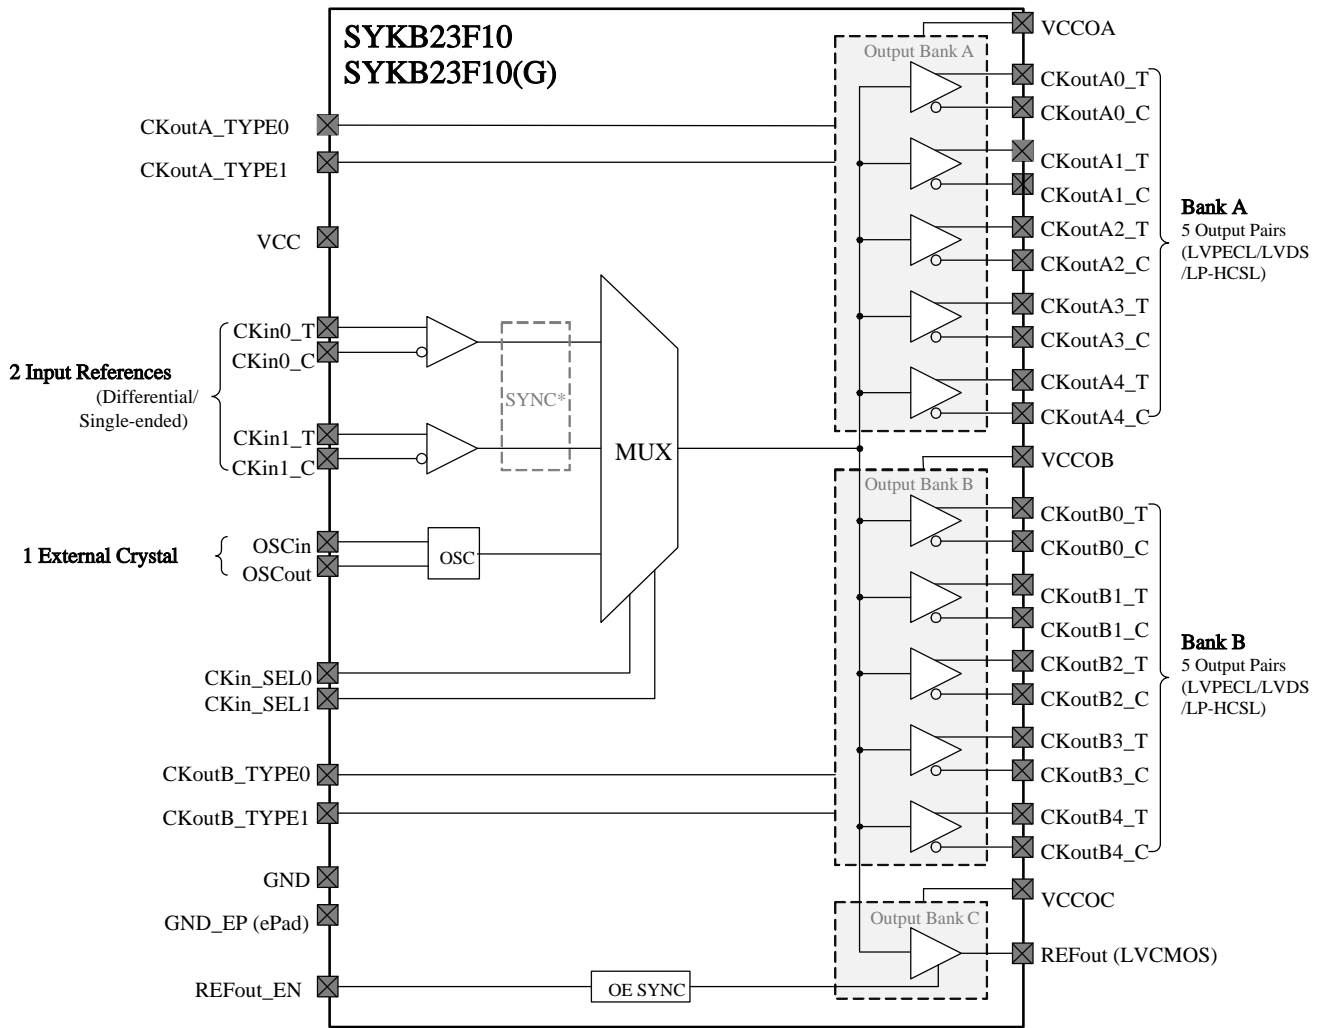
SYKB23F10
SYKB23F10(G)

CKoutA_TYPE0
CKoutA_TYPE1
VCC
CKin0_T
CKin0_C
2 Input References
(Differential/
Single-ended)
CKin1_T
CKin1_C
SYNC*
MUX
1 External Crystal
OSCin
OSCout
OSC
CKin_SEL0
CKin_SEL1
CKoutB_TYPE0
CKoutB_TYPE1
GND
GND_EP (ePad)
REFout_EN
OE SYNC

VCCOA
Output Bank A
CKoutA0_T
CKoutA0_C
CKoutA1_T
CKoutA1_C
CKoutA2_T
CKoutA2_C
CKoutA3_T
CKoutA3_C
CKoutA4_T
CKoutA4_C
Bank A
5 Output Pairs
(LVPECL/LVDS
/LP-HCSL)
VCCOB
Output Bank B
CKoutB0_T
CKoutB0_C
CKoutB1_T
CKoutB1_C
CKoutB2_T
CKoutB2_C
CKoutB3_T
CKoutB3_C
CKoutB4_T
CKoutB4_C
Bank B
5 Output Pairs
(LVPECL/LVDS
/LP-HCSL)
VCCOC
Output Bank C
REFout (LVCMOS)